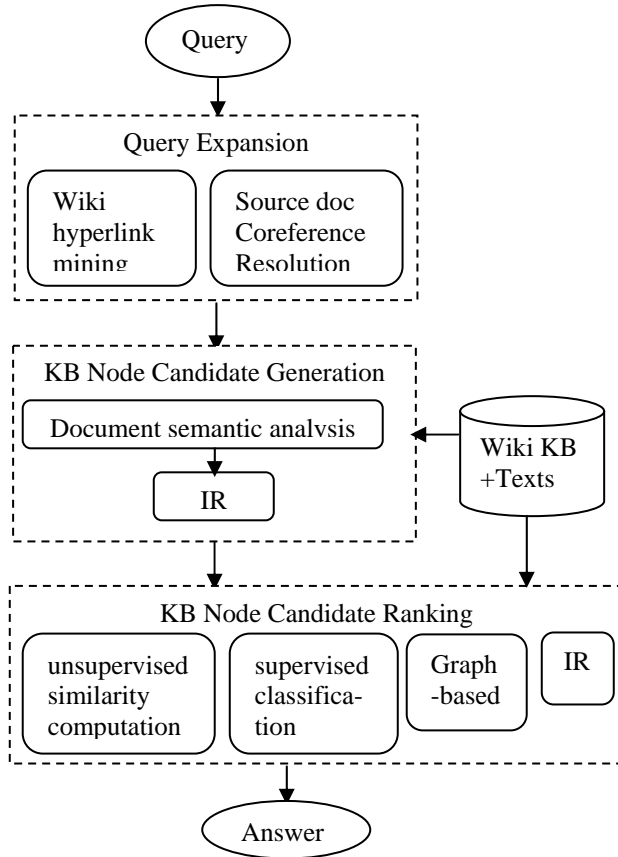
Query

Query Expansion

Wiki hyperlink mining

Source doc Coreference Resolution

KB Node Candidate Generation

Document semantic analysis

IR

Wiki KB +Texts

KB Node Candidate Ranking

unsupervised similarity computation

supervised classification

Graph -based

IR

Answer